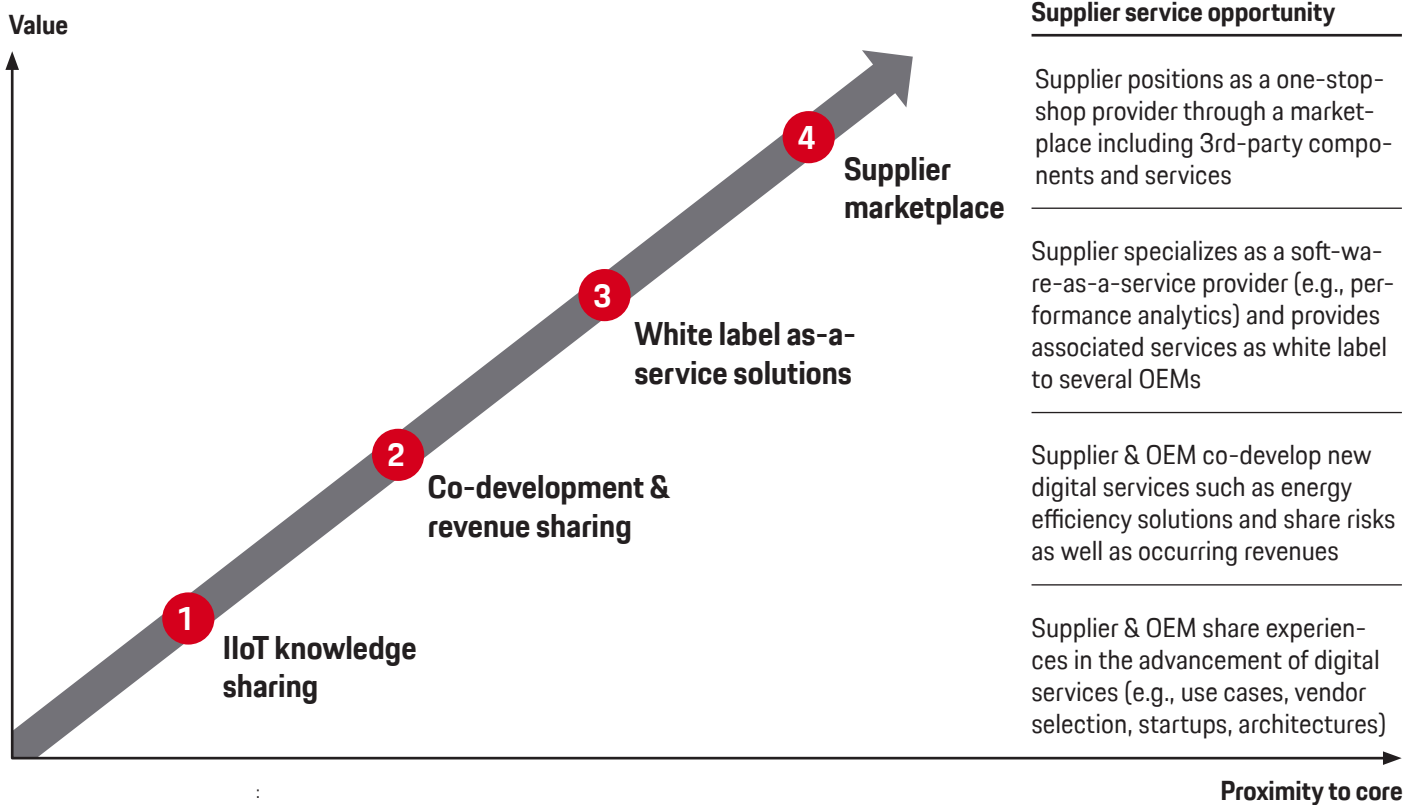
Value

4
Supplier marketplace

3
White label as-a-service solutions

2
Co-development & revenue sharing

1
IIoT knowledge sharing

Proximity to core

Supplier service opportunity

Supplier positions as a one-stop-shop provider through a marketplace including 3rd-party components and services

Supplier specializes as a soft-ware-as-a-service provider (e.g., performance analytics) and provides associated services as white label to several OEMs

Supplier & OEM co-develop new digital services such as energy efficiency solutions and share risks as well as occurring revenues

Supplier & OEM share experiences in the advancement of digital services (e.g., use cases, vendor selection, startups, architectures)